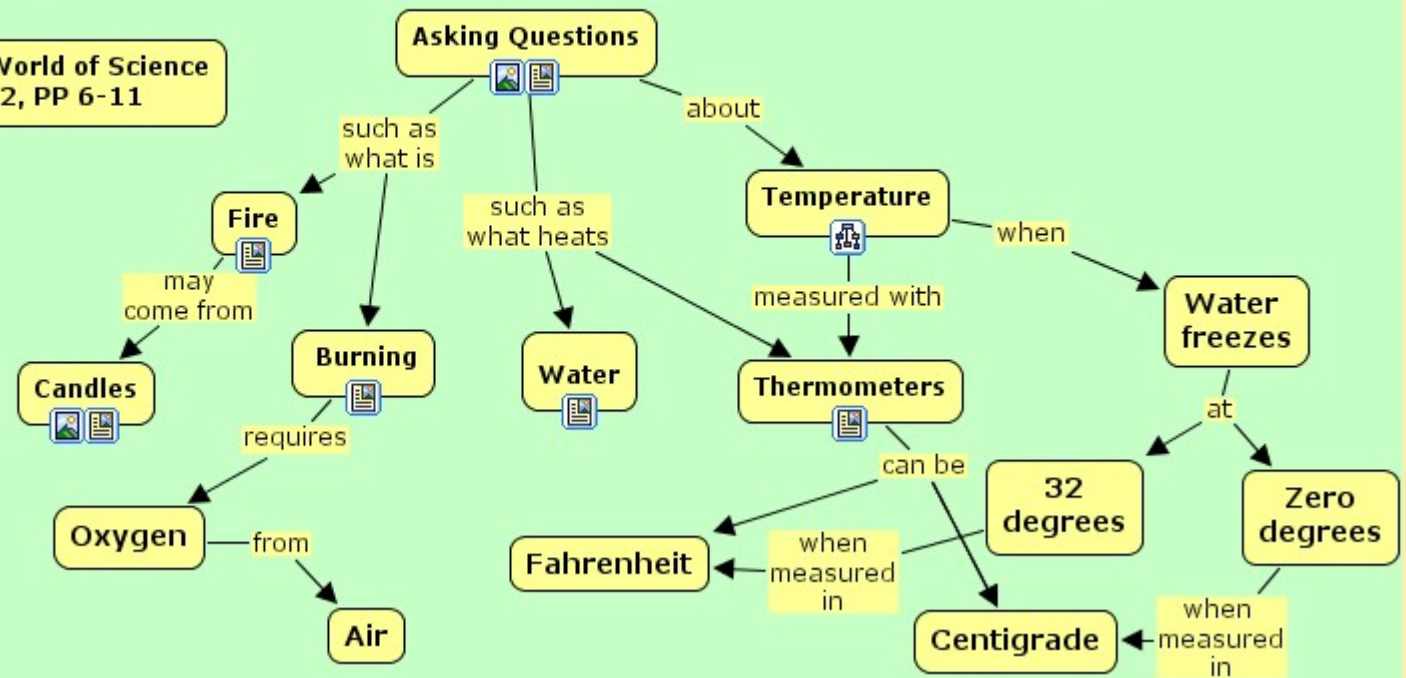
World of Science
2, PP 6-11

Asking Questions

such as what is

Fire

may come from

Candles

Burning

requires

Oxygen

from

Air

such as what heats

Water

about

Temperature

measured with

Thermometers

can be

Fahrenheit

when measured in

Centigrade

when

Water freezes

at

32 degrees

Zero degrees

when measured in